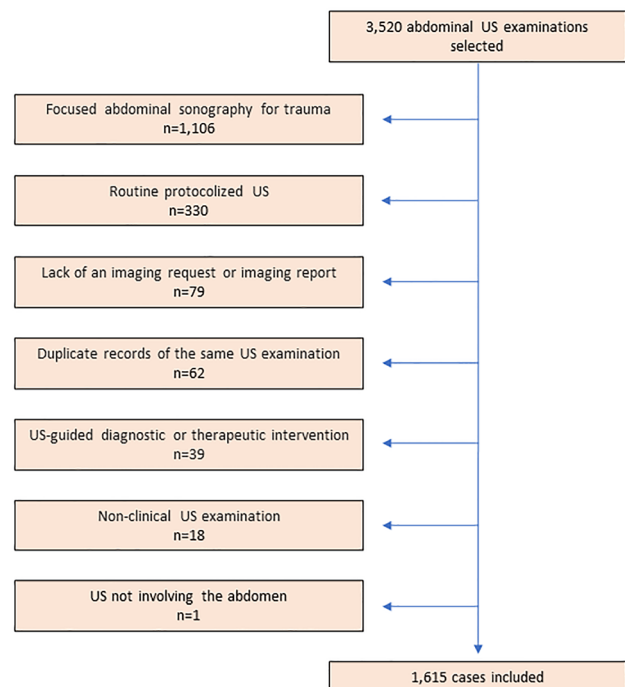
3,520 abdominal US examinations selected

Focused abdominal sonography for trauma
n=1,106

Routine protocolized US
n=330

Lack of an imaging request or imaging report
n=79

Duplicate records of the same US examination
n=62

US-guided diagnostic or therapeutic intervention
n=39

Non-clinical US examination
n=18

US not involving the abdomen
n=1

1,615 cases included